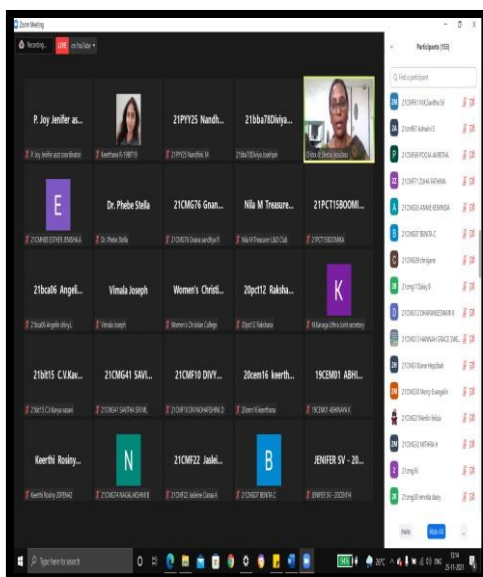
Zoom Meeting

Recording... LIVE on YouTube

Participants (155)

Find a participant

P. Joy Jenifer as...
P. Joy Jenifer asst coordinator

Keerthana R-19BIT19

21PYY25 Nandh...
21PYY25 Nandhini. M

21bba78Diviya...
21bba78Diviya Josephin

Dr. Sheela

E
21CMH08 ESTHER JEMIMA A

Dr. Phebe Stella
Dr. Phebe Stella

21CMG76 Gnan...
21CMG76 Gnana sandhya R

Nila M Treasure...
Nila M Treasurer LSD Club

21PCT15BOOMI...
21PCT15BOOMIKA

21bca06 Angeli...
21bca06 Angeline shiny L

Vimala Joseph
Vimala Joseph

Women's Christi...
Women's Christian College

20pct12 Raksha...
20pct12 Rakshana

K
M.Kanaga Ultra lions secretary

21blt15 C.V.Kav...
21blt15 C.V.Kavya natani

21CMG41 SAVI...
21CMG41 SAVITHA SRI ML

21CMF10 DIVY...
21CMF10 DIVYADHARSHINI D

20cem16 keerth...
20cem16 keerthana

19CEM01 ABHI...
19CEM01 ABHINAYA K

Keerthi Rosiny...
Keerthi Rosiny 20PEN42

N
21CMG74 NAGALAKSHMI R

21CMF22 Jaslei...
21CMF22 Jasleine Canan A

B
21CMG07 BENITA C

JENIFER SV - 20...
JENIFER SV - 20CEM14

21CMF41 NIKA Janitha.S4
21cmf07 Ashwini S
21CMF08 POOJA JAYANTHI
21CMF71 ZUHA FATHIMA
21CMG03 ANNIE EDWINA
21CMG07 BENITA C
21CMG09 chrispine
21cmg11 Daisy B
21CMG12 DHARANEESWARI R
21CMG13 HANNAH GRACE SWE...
21CMG14 Kane Hepzibah
21CMG20 Mercy Evangelin
21CMG21 Merlin felicia
21CMG22 MITHRA R
21cmg26
21cmg28 renuka daisy

Invite   Mute All

Type here to search

28°C

13:14
25-11-2021